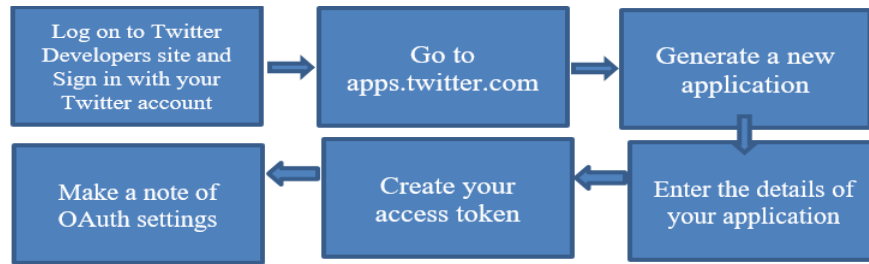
Log on to Twitter Developers site and Sign in with your Twitter account

Go to apps.twitter.com

Generate a new application

Enter the details of your application

Create your access token

Make a note of OAuth settings